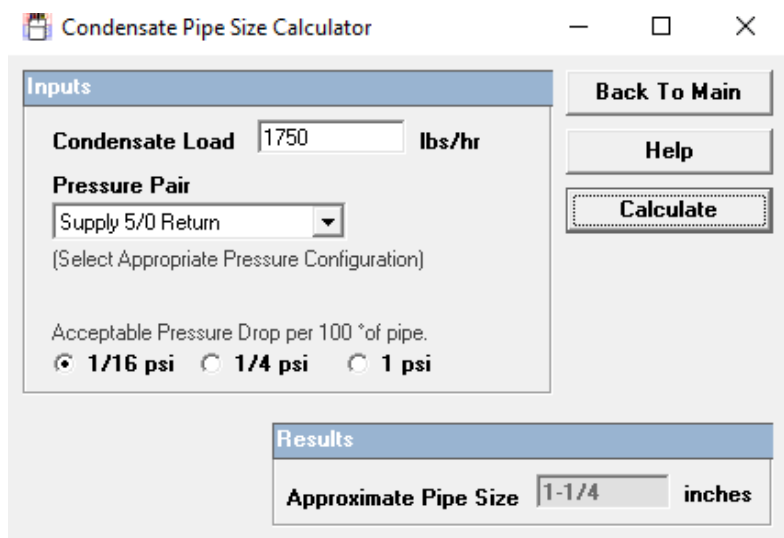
Condensate Pipe Size Calculator

Inputs

Condensate Load 1750 lbs/hr

Pressure Pair

Supply 5/0 Return

(Select Appropriate Pressure Configuration)

Acceptable Pressure Drop per 100 'of pipe.

1/16 psi 1/4 psi 1 psi

Back To Main

Help

Calculate

Results

Approximate Pipe Size 1-1/4 inches